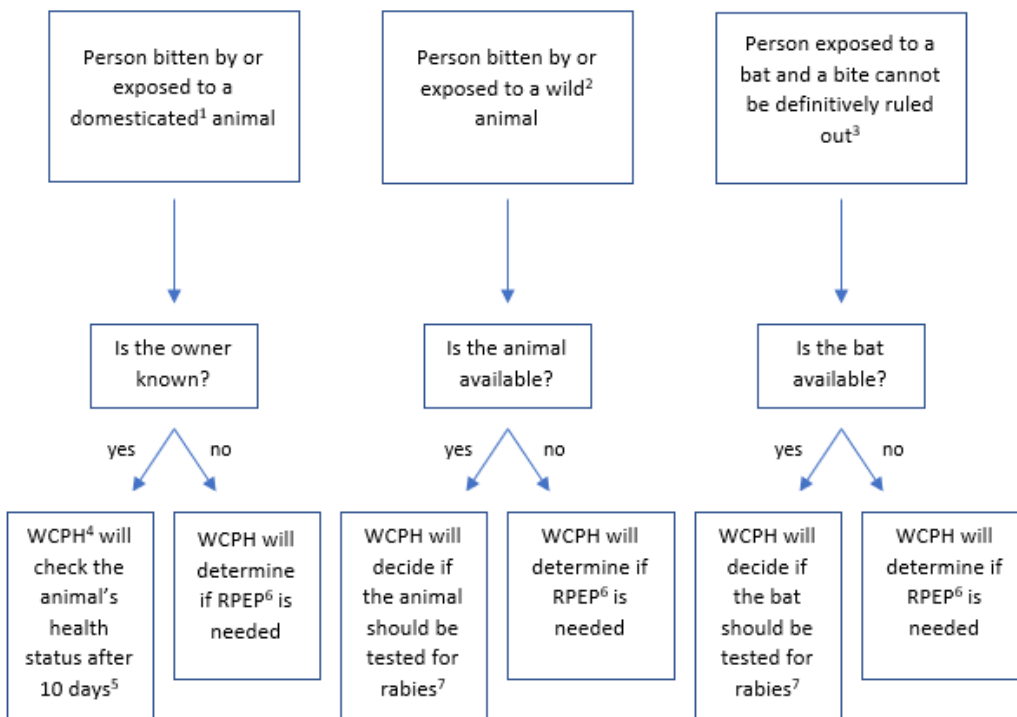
Person bitten by or exposed to a domesticated$^1$ animal

Is the owner known?

yes

no

WCPH$^4$ will check the animal's health status after 10 days$^5$

WCPH will determine if RPEP$^6$ is needed

Person bitten by or exposed to a wild$^2$ animal

Is the animal available?

yes

no

WCPH will decide if the animal should be tested for rabies$^7$

WCPH will determine if RPEP$^6$ is needed

Person exposed to a bat and a bite cannot be definitively ruled out$^3$

Is the bat available?

yes

no

WCPH will decide if the bat should be tested for rabies$^7$

WCPH will determine if RPEP$^6$ is needed